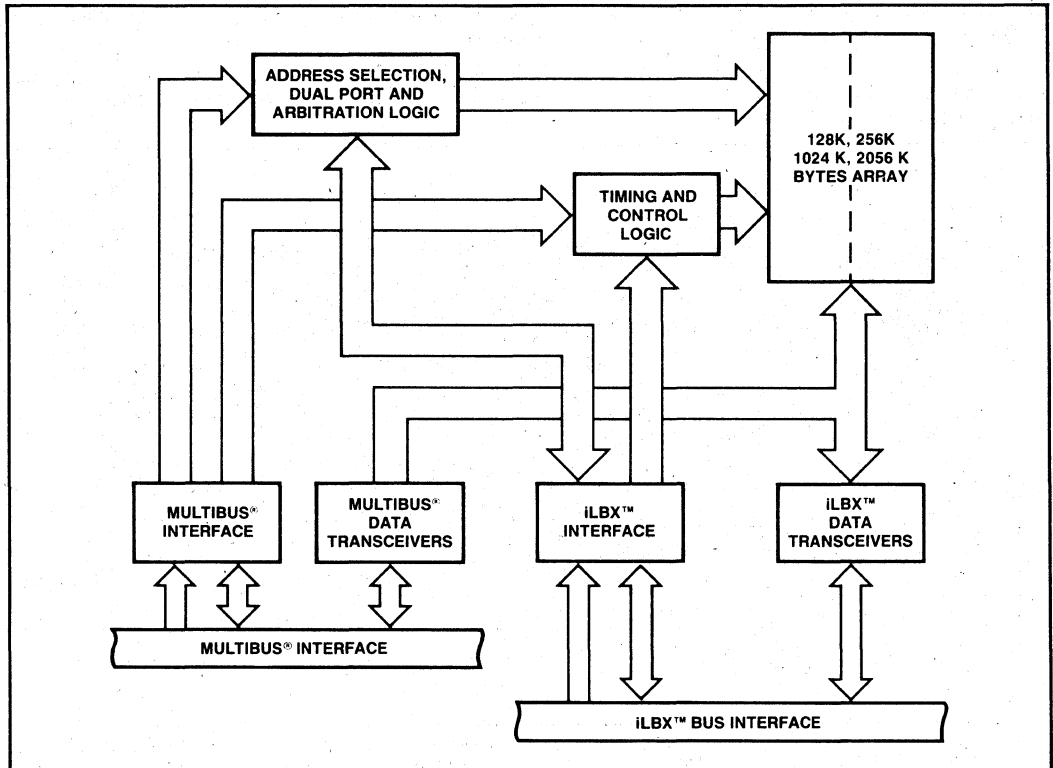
ADDRESS SELECTION, DUAL PORT AND ARBITRATION LOGIC

128K, 256K 1024 K, 2056 K BYTES ARRAY

TIMING AND CONTROL LOGIC

MULTIBUS® INTERFACE

MULTIBUS® DATA TRANSCEIVERS

iLBX™ INTERFACE

iLBX™ DATA TRANSCEIVERS

MULTIBUS® INTERFACE

iLBX™ BUS INTERFACE